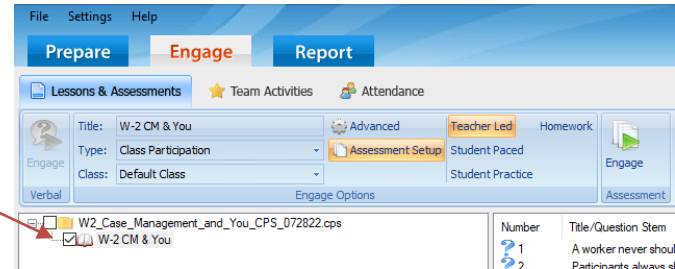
File Settings Help

Prepare Engage Report

Lessons & Assessments Team Activities Attendance

Engage

Verbal

Title: W-2 CM & You

Type: Class Participation

Class: Default Class

Advanced

Assessment Setup

Engage Options

Teacher Led

Student Paced

Student Practice

Homework

Engage

Assessment

W2_Case_Management_and_You_CPS_072822.cps

W-2 CM & You

Number

Title/Question Stem

1 A worker never shoul

2 Participants always sl